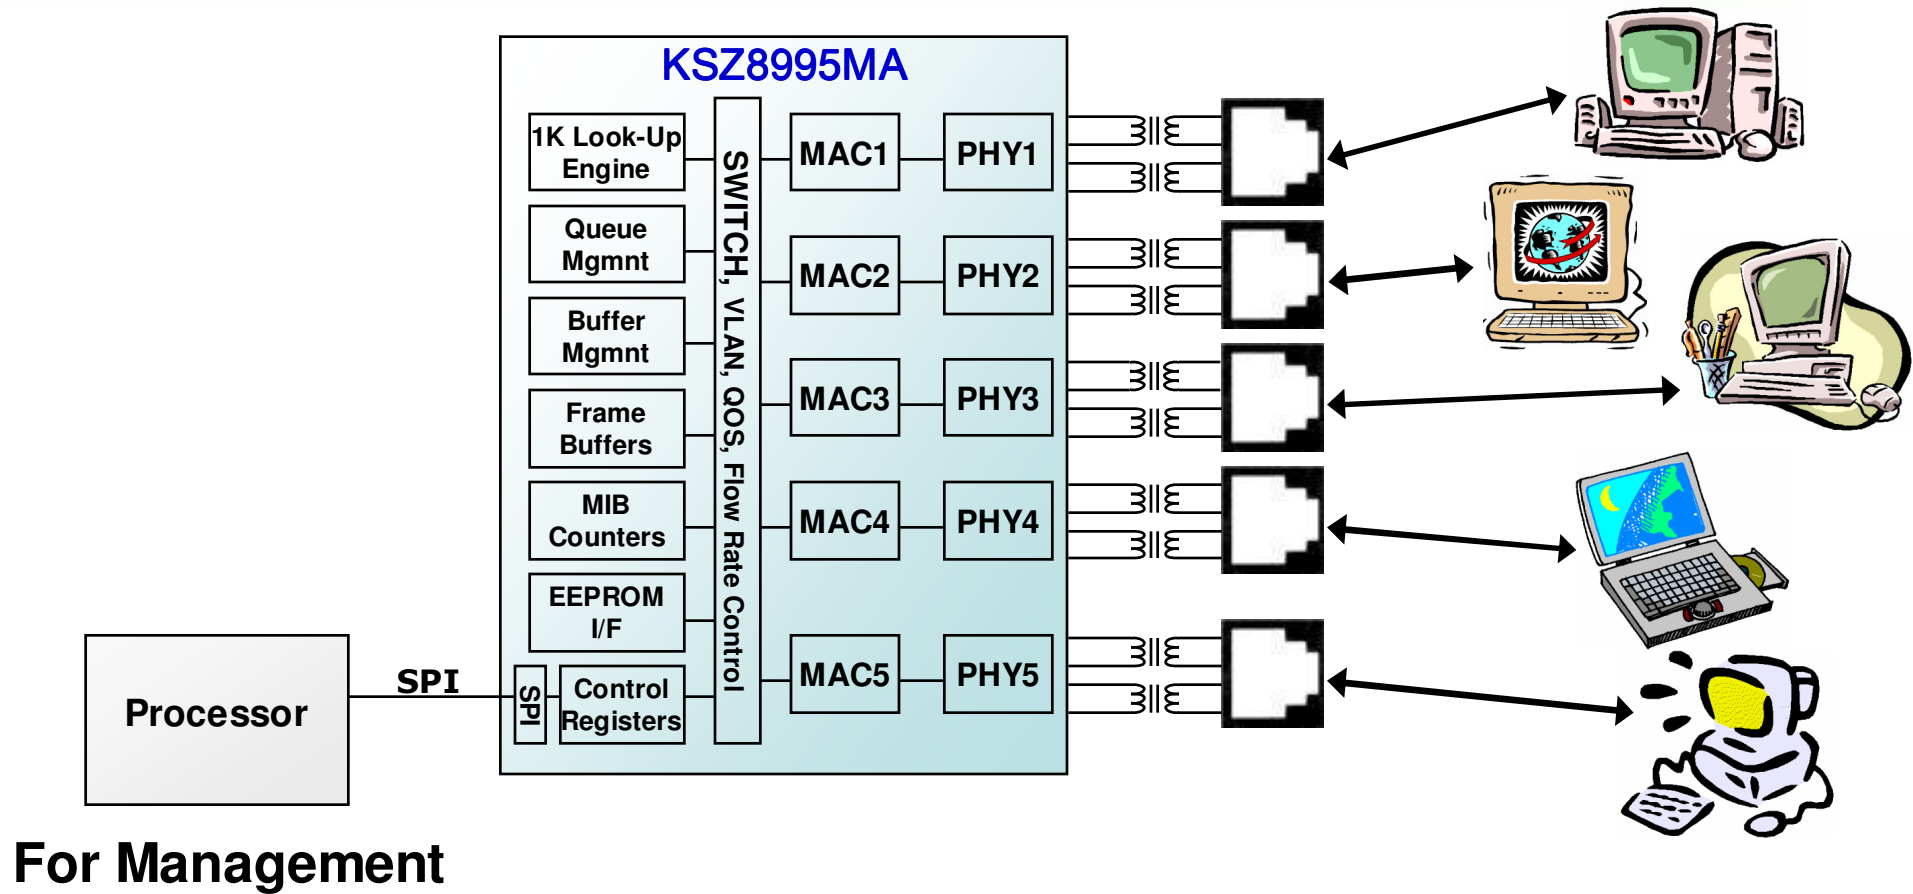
KSZ8995MA

1K Look-Up Engine

Queue Mgmnt

Buffer Mgmnt

Frame Buffers

MIB Counters

EEPROM I/F

SPI

Control Registers

SWITCH, VLAN, QOS, Flow Rate Control

MAC1

PHY1

MAC2

PHY2

MAC3

PHY3

MAC4

PHY4

MAC5

PHY5

Processor

SPI

For Management